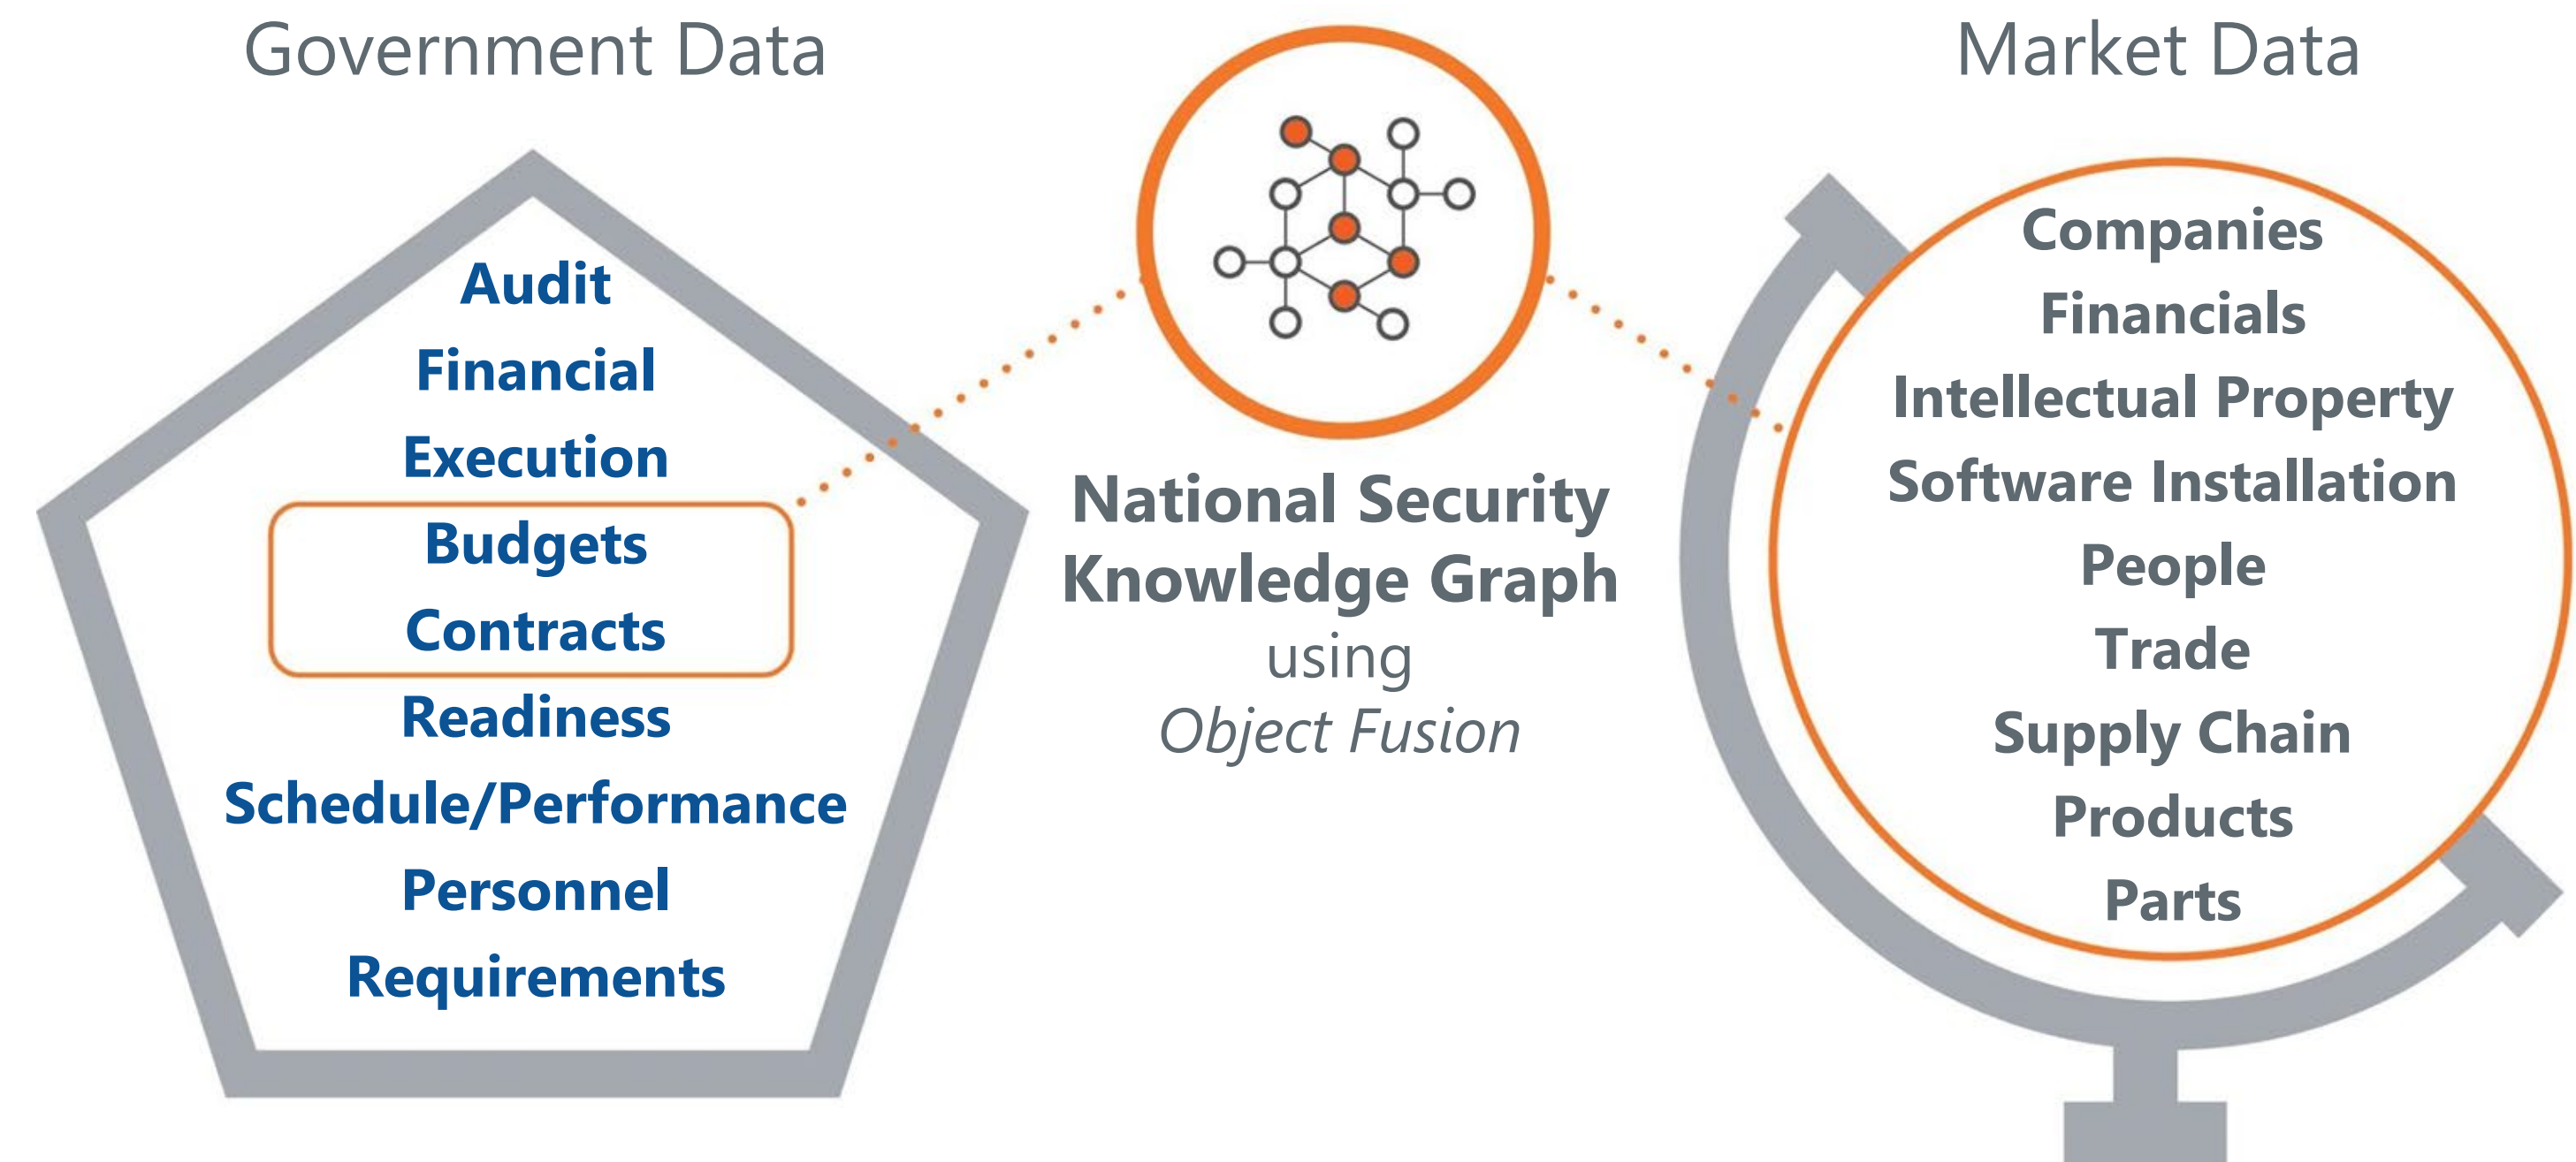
Government Data

Audit
Financial
Execution
Budgets
Contracts
Readiness
Schedule/Performance
Personnel
Requirements

National Security Knowledge Graph
using
*Object Fusion*

Market Data

Companies
Financials
Intellectual Property
Software Installation
People
Trade
Supply Chain
Products
Parts